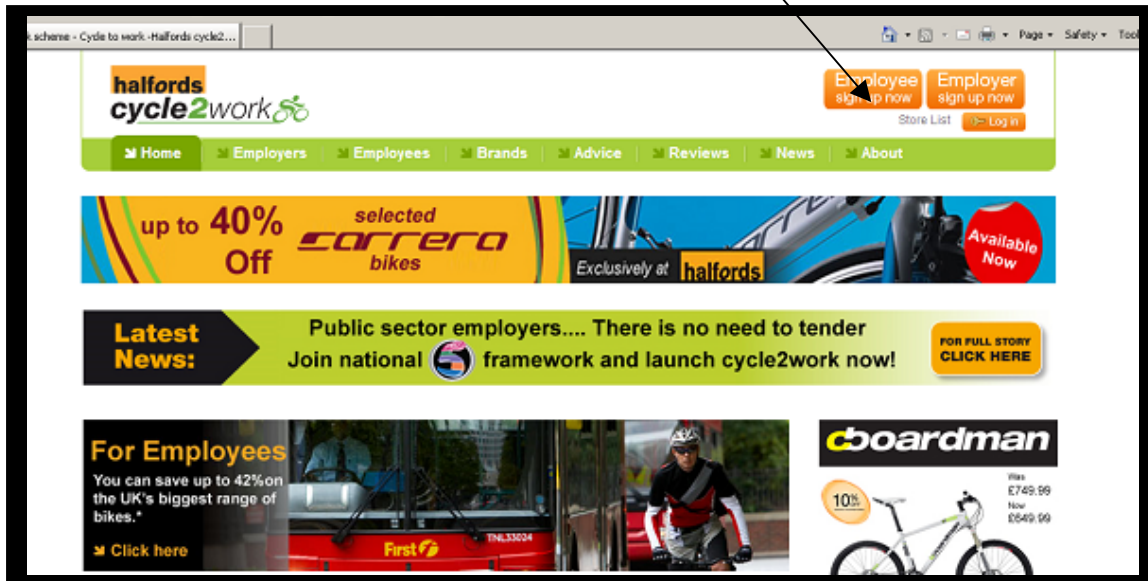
k scheme - Cycle to work -Halfords cycle2...

Page ▾ Safety ▾ Tools

halfords cycle2work

Employee sign up now

Employer sign up now

Store List

Log in

Home | Employers | Employees | Brands | Advice | Reviews | News | About

up to 40% Off selected carrera bikes

Exclusively at halfords

Available Now

Latest News:

Public sector employers.... There is no need to tender
Join national framework and launch cycle2work now!

FOR FULL STORY CLICK HERE

For Employees

You can save up to 42%on the UK's biggest range of bikes.*

Click here

First

TNL33024

boardman

10%

Was £749.99

Now £649.99